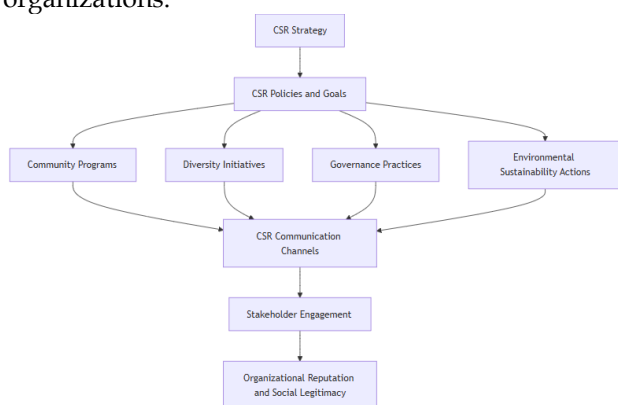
organizations.

CSR Strategy

CSR Policies and Goals

Community Programs

Diversity Initiatives

Governance Practices

Environmental Sustainability Actions

CSR Communication Channels

Stakeholder Engagement

Organizational Reputation and Social Legitimacy